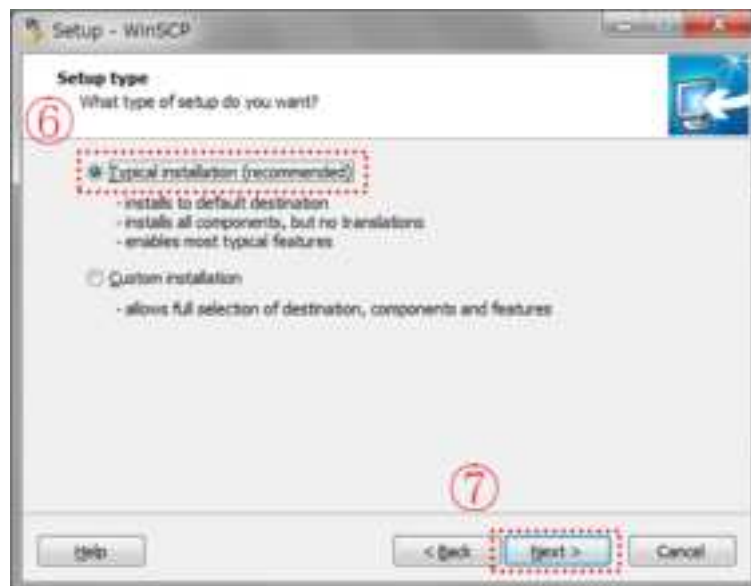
Setup - WinSCP

Setup type
What type of setup do you want?

⑥

Typical installation (recommended)
- installs to default destination
- installs all components, but no translations
- enables most typical features

Custom installation
- allows full selection of destination, components and features

⑦

Help
< Back
Next >
Cancel